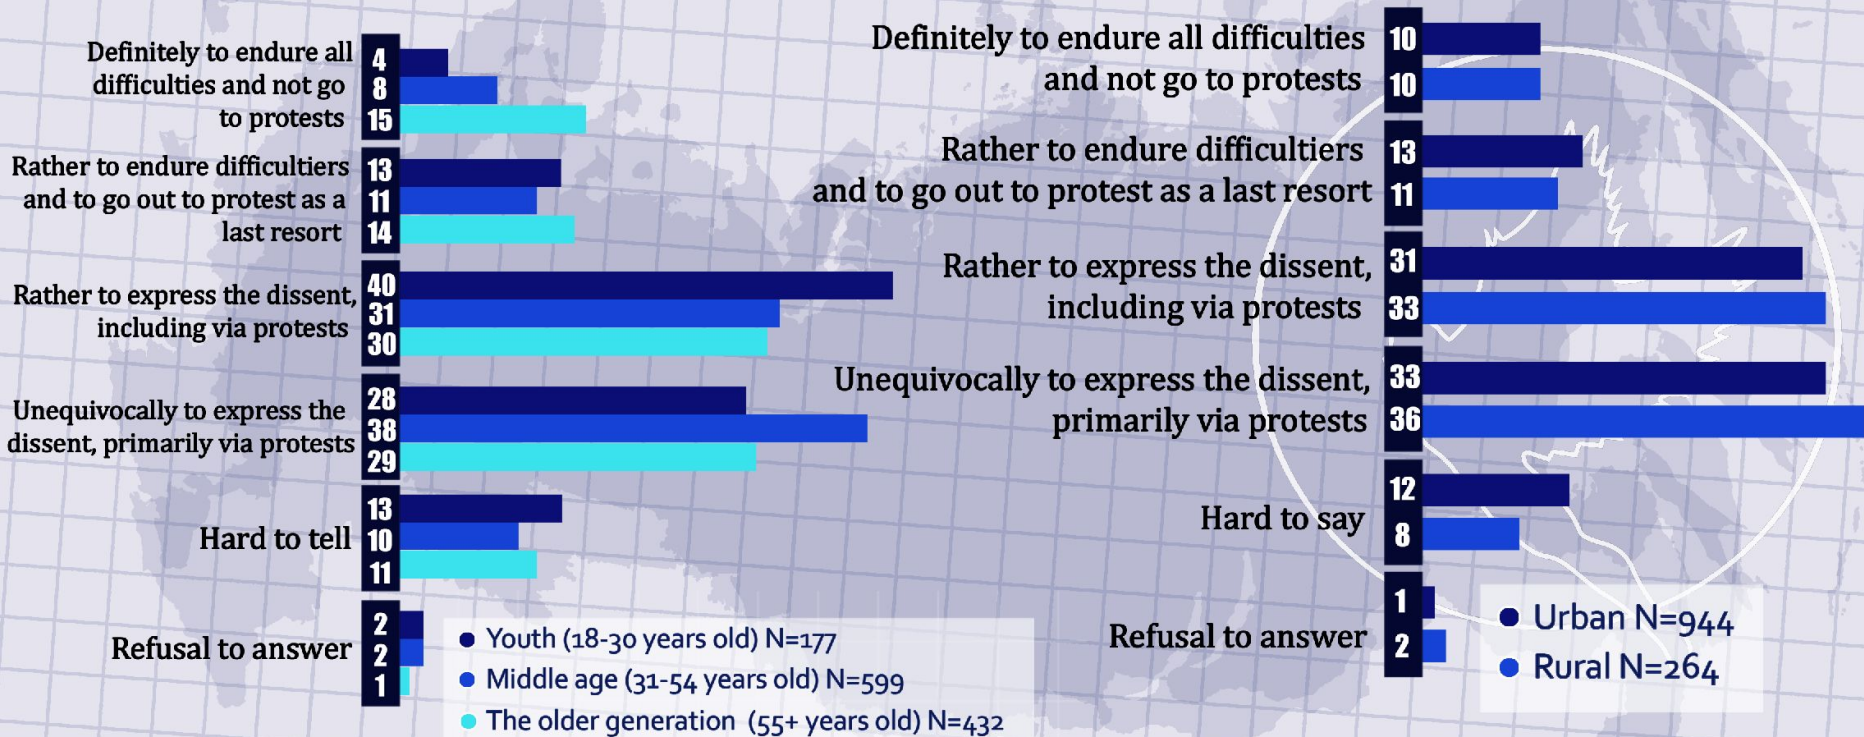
Definitely to endure all difficulties and not go to protests
4
8
15

Rather to endure difficultiers and to go out to protest as a last resort
13
11
14

Rather to express the dissent, including via protests
40
31
30

Unequivocally to express the dissent, primarily via protests
28
38
29

Hard to tell
13
10
11

Refusal to answer
2
2
1

● Youth (18-30 years old) N=177
● Middle age (31-54 years old) N=599
● The older generation (55+ years old) N=432

Definitely to endure all difficulties and not go to protests
10
10

Rather to endure difficultiers and to go out to protest as a last resort
13
11

Rather to express the dissent, including via protests
31
33

Unequivocally to express the dissent, primarily via protests
33
36

Hard to say
12
8

Refusal to answer
1
2

● Urban N=944
● Rural N=264